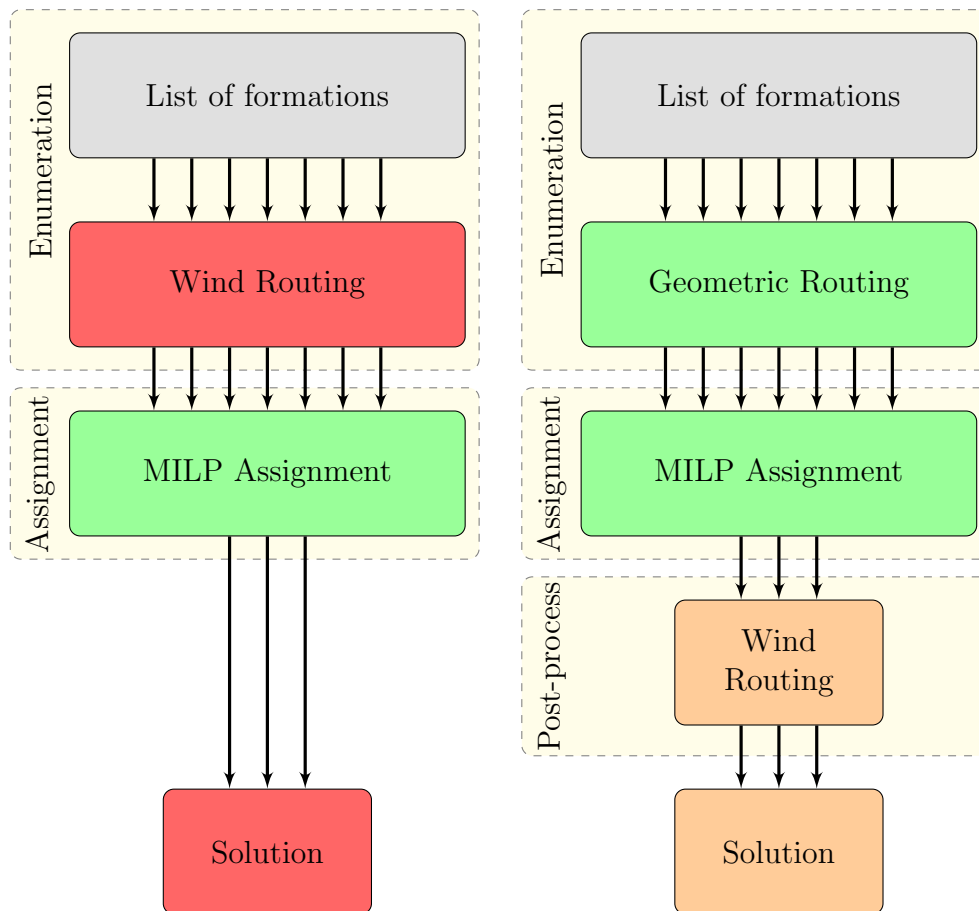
Enumeration

List of formations

Wind Routing

Assignment

MILP Assignment

Solution

Enumeration

List of formations

Geometric Routing

Assignment

MILP Assignment

Post-process

Wind Routing

Solution